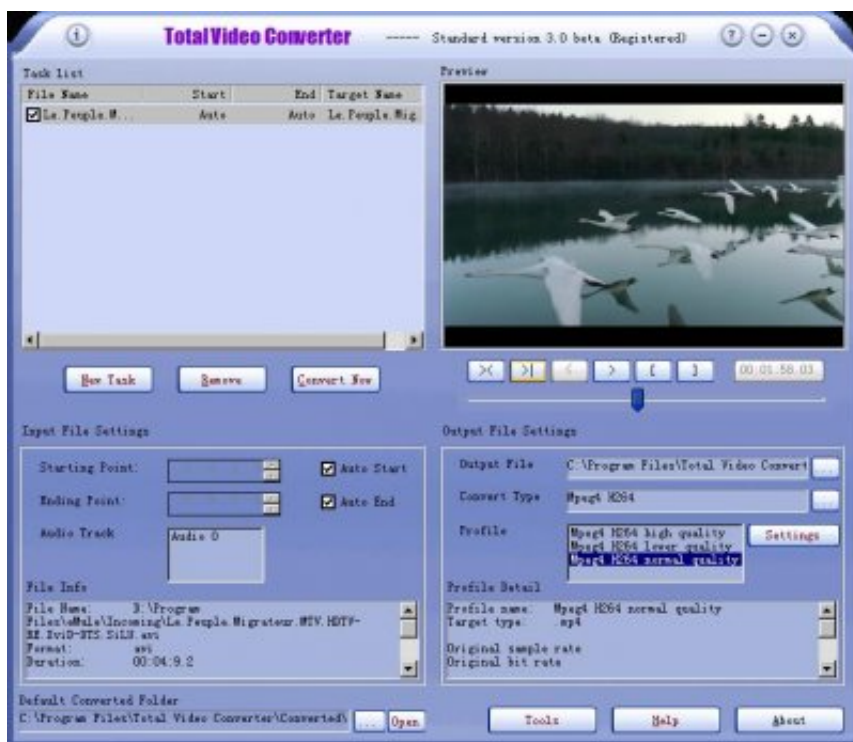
i

Total Video Converter ----- Standard version 3.0 beta (Registered)

? – ×

Task list

| File Name | Start | End | Target Name |
|---|---|---|---|
| Le.Peuple.M... | Auto | Auto | Le.Peuple.Mig. |

Preview

>< >| < > [ ] 00:01:58.03

New Task   Remove   Convert Now

Input File Settings

Starting Point:
Auto Start
Ending Point:
Auto End
Audio Track
Audio 0

File Info

File Name: D:\Program Files\eMule\Incoming\Le.Peuple.Migrateur.MTV.HDTV-BE.XviD-STS.SiLN.avi
Format: avi
Duration: 00:04:9.2

Output File Settings

Output File   C:\Program Files\Total Video Convert ...
Convert Type   Mpeg4 H264 ...
Profile
Mpeg4 H264 high quality
Mpeg4 H264 lower quality
Mpeg4 H264 normal quality
Settings

Profile Detail

Profile name: Mpeg4 H264 normal quality
Target type: .mp4

Original sample rate
Original bit rate

Default Converted Folder

C:\Program Files\Total Video Converter\Converted\ ... Open

Tools   Help   About